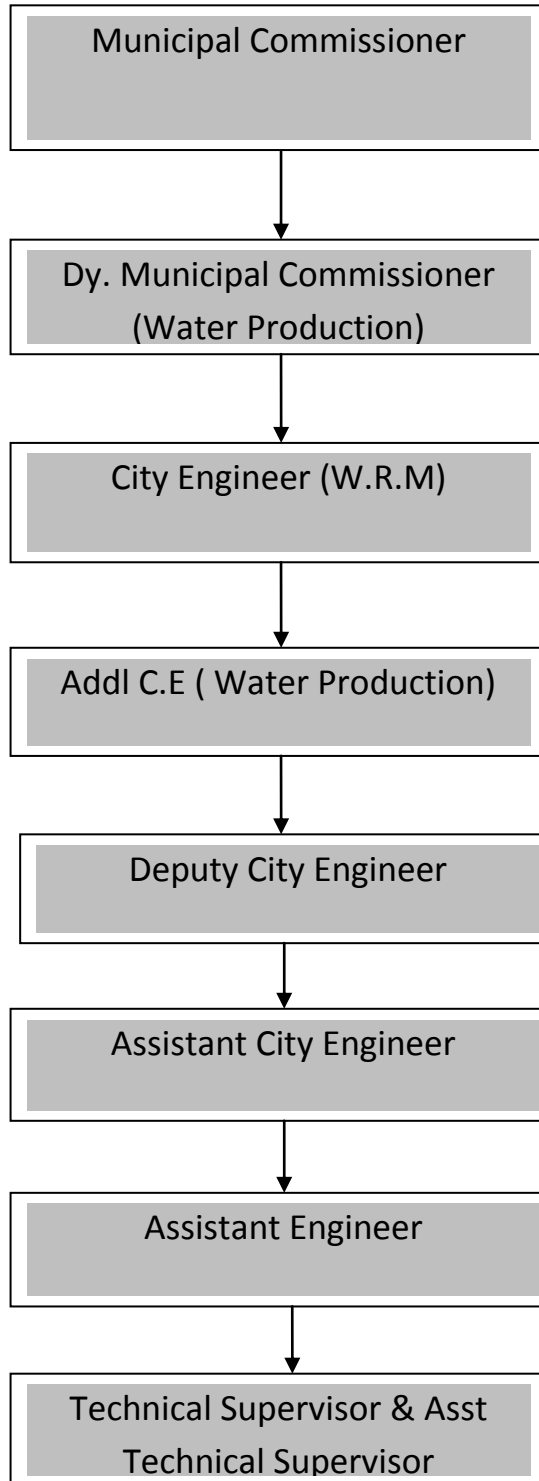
Municipal Commissioner

Dy. Municipal Commissioner (Water Production)

City Engineer (W.R.M)

Addl C.E ( Water Production)

Deputy City Engineer

Assistant City Engineer

Assistant Engineer

Technical Supervisor & Asst Technical Supervisor